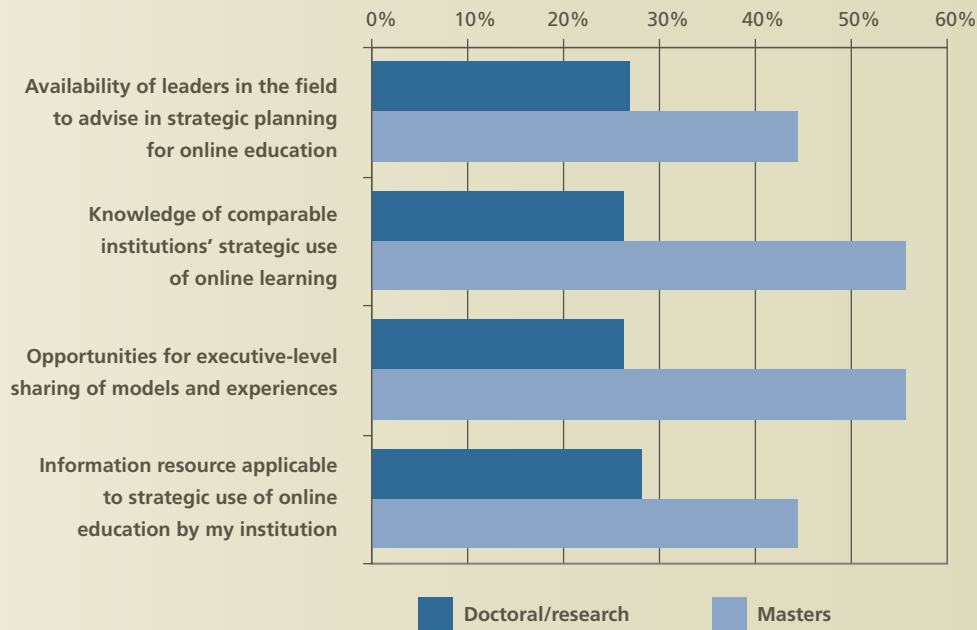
0% 10% 20% 30% 40% 50% 60%

Availability of leaders in the field to advise in strategic planning for online education

Knowledge of comparable institutions' strategic use of online learning

Opportunities for executive-level sharing of models and experiences

Information resource applicable to strategic use of online education by my institution

Doctoral/research

Masters